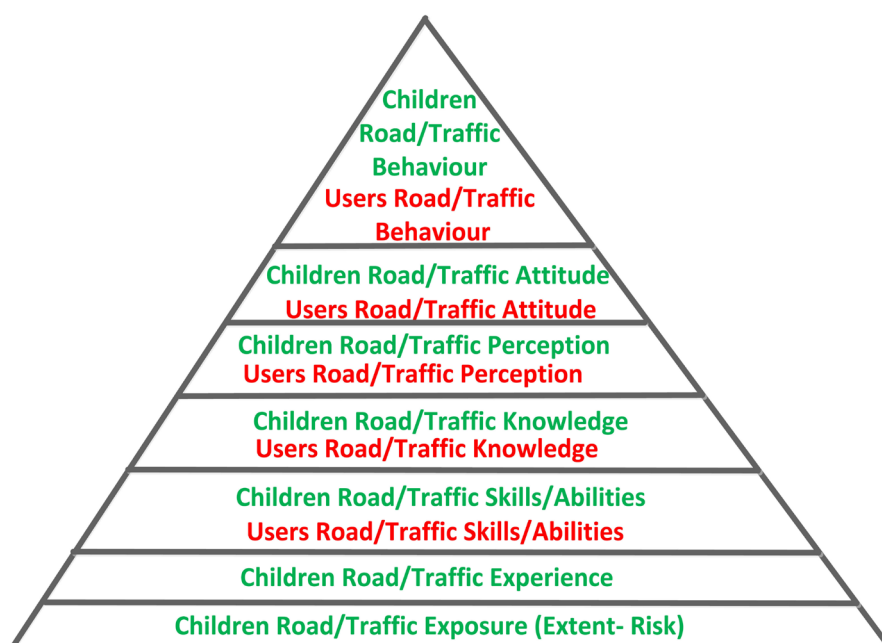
Children Road/Traffic Behaviour
Users Road/Traffic Behaviour

Children Road/Traffic Attitude
Users Road/Traffic Attitude

Children Road/Traffic Perception
Users Road/Traffic Perception

Children Road/Traffic Knowledge
Users Road/Traffic Knowledge

Children Road/Traffic Skills/Abilities
Users Road/Traffic Skills/Abilities

Children Road/Traffic Experience

Children Road/Traffic Exposure (Extent- Risk)